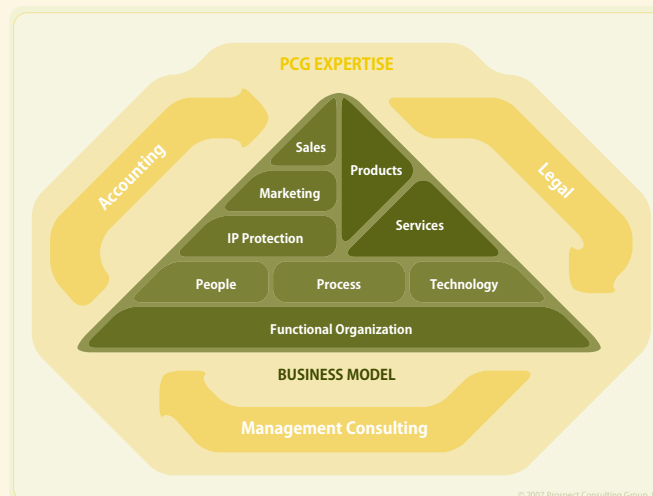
PCG EXPERTISE

Accounting

Legal

Sales

Products

Marketing

Services

IP Protection

People

Process

Technology

Functional Organization

BUSINESS MODEL

Management Consulting

© 2007 Prospect Consulting Group